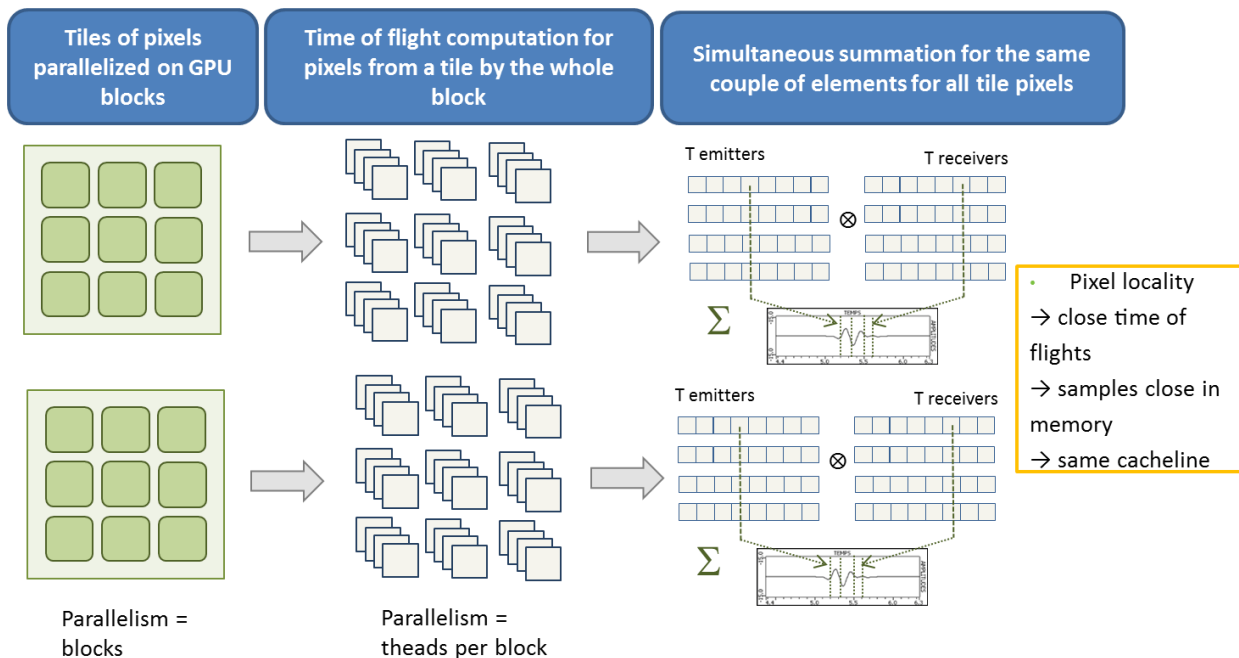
Tiles of pixels parallelized on GPU blocks

Time of flight computation for pixels from a tile by the whole block

Simultaneous summation for the same couple of elements for all tile pixels

T emitters

T receivers

$\otimes$

$\Sigma$

TEMPS

AMPLITUDES

T emitters

T receivers

$\otimes$

$\Sigma$

TEMPS

AMPLITUDES

• Pixel locality
→ close time of flights
→ samples close in memory
→ same cacheline

Parallelism = blocks

Parallelism = theads per block